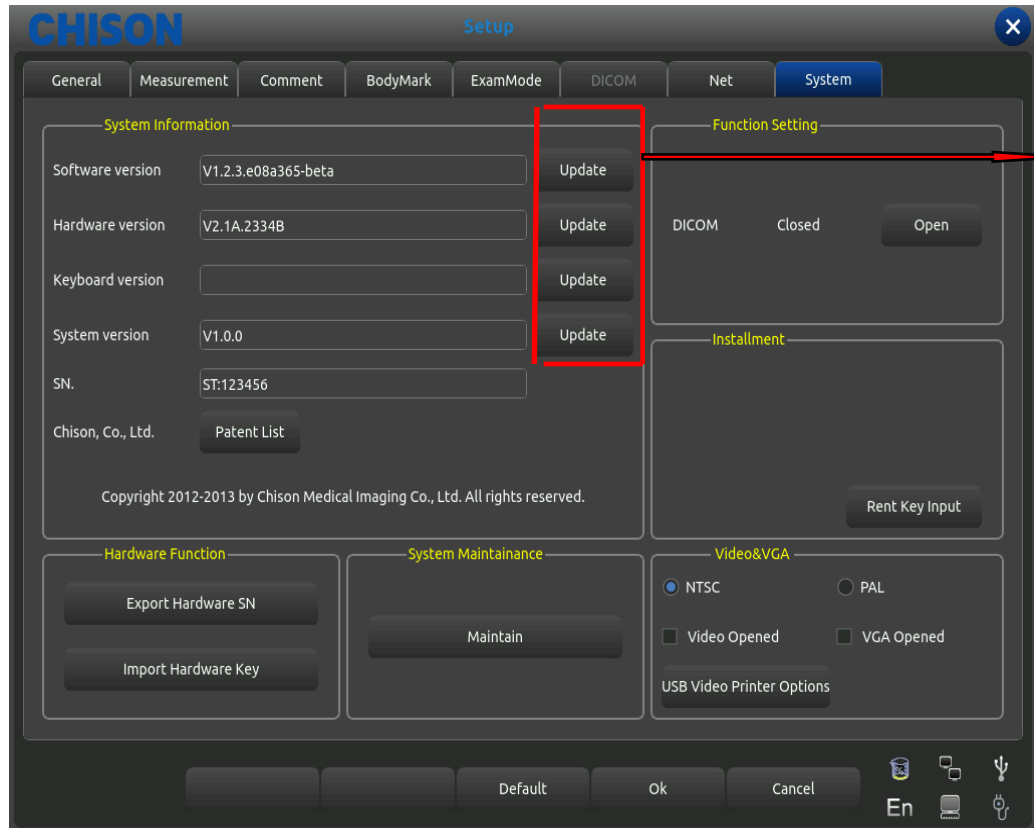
CHISON

Setup

General | Measurement | Comment | BodyMark | ExamMode | DICOM | Net | System

System Information

Software version V1.2.3.e08a365-beta Update

Hardware version V2.1A.2334B Update

Keyboard version Update

System version V1.0.0 Update

SN. ST:123456

Chison, Co., Ltd. Patent List

Copyright 2012-2013 by Chison Medical Imaging Co., Ltd. All rights reserved.

Function Setting

DICOM Closed Open

Installment

Rent Key Input

Hardware Function

Export Hardware SN

Import Hardware Key

System Maintainance

Maintain

Video&VGA

NTSC PAL

Video Opened VGA Opened

USB Video Printer Options

Default Ok Cancel

En